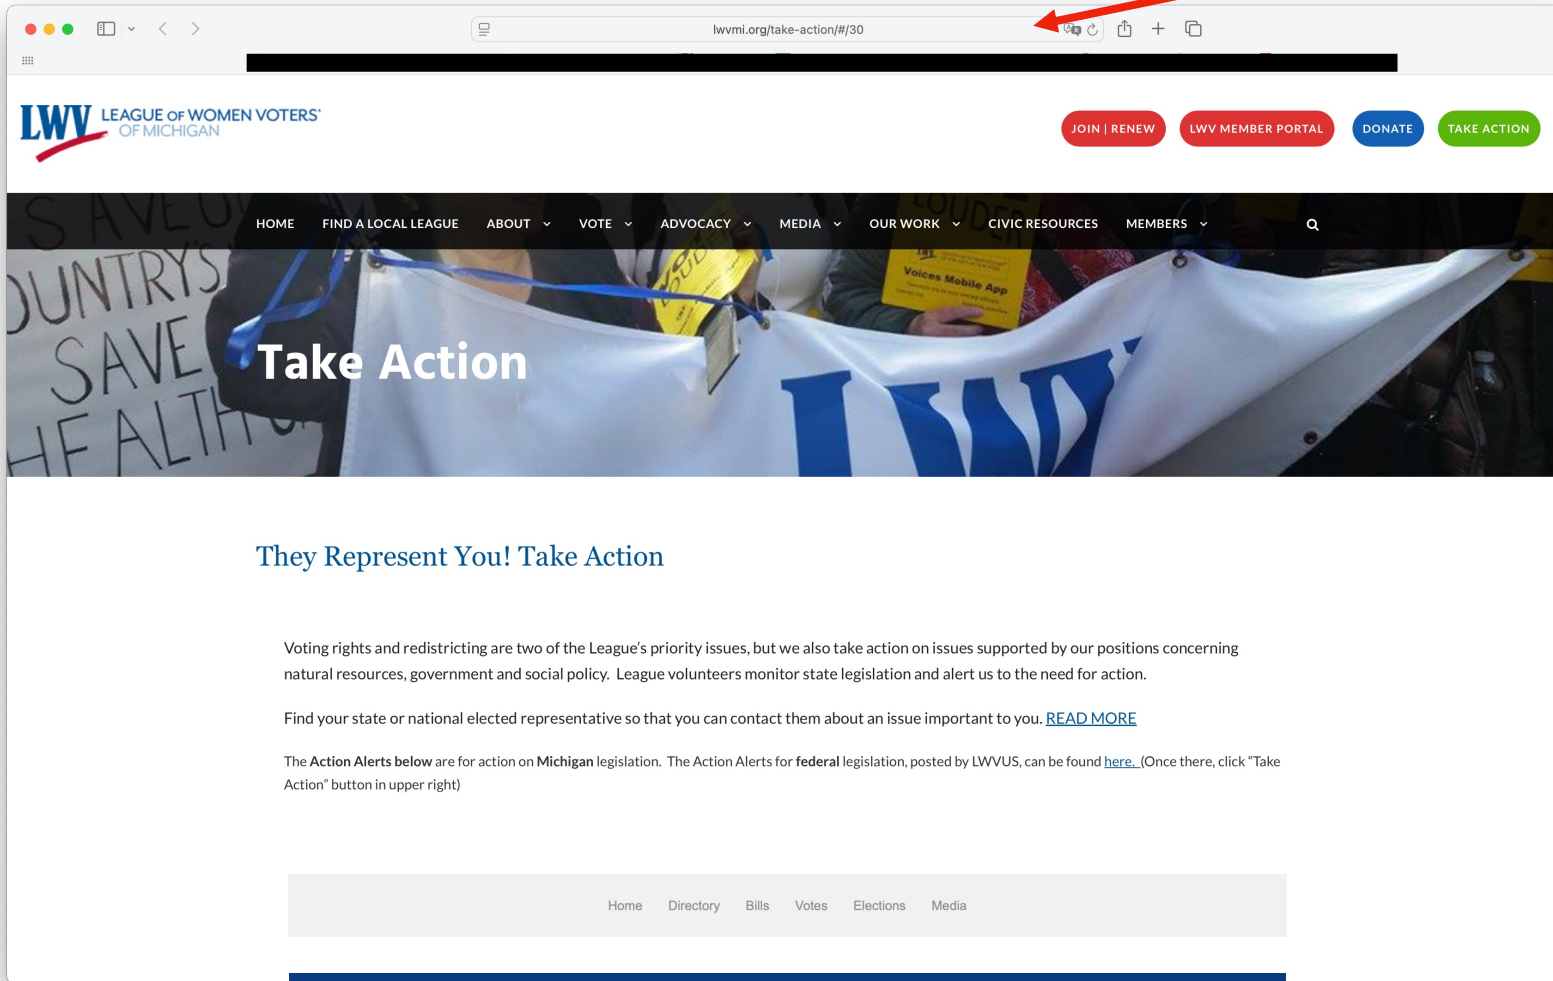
lwvmi.org/take-action/#/30

LWV LEAGUE OF WOMEN VOTERS® OF MICHIGAN

JOIN | RENEW LWV MEMBER PORTAL DONATE TAKE ACTION

HOME FIND A LOCAL LEAGUE ABOUT VOTE ADVOCACY MEDIA OUR WORK CIVIC RESOURCES MEMBERS

Take Action

They Represent You! Take Action

Voting rights and redistricting are two of the League's priority issues, but we also take action on issues supported by our positions concerning natural resources, government and social policy. League volunteers monitor state legislation and alert us to the need for action.

Find your state or national elected representative so that you can contact them about an issue important to you. READ MORE

The Action Alerts below are for action on Michigan legislation. The Action Alerts for federal legislation, posted by LWVUS, can be found here. (Once there, click "Take Action" button in upper right)

Home Directory Bills Votes Elections Media